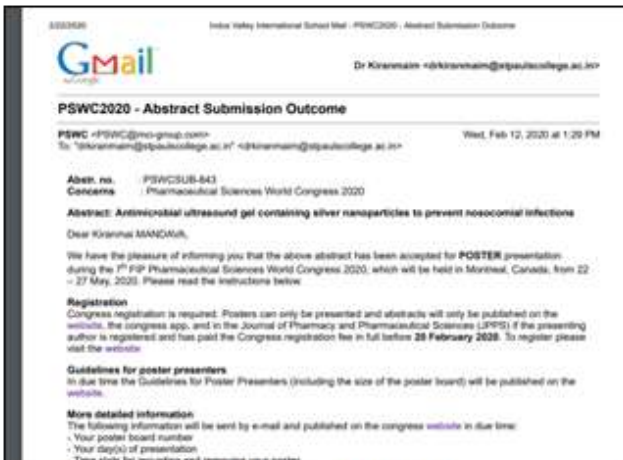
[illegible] Indus Valley International School Mail - PSWC2020 - Abstract Submission Outcome

Gmail by Google

Dr Kiranmaim <drkiranmaim@stpaulscollege.ac.in>

PSWC2020 - Abstract Submission Outcome

PSWC <PSWC@mci-group.com>
To: "drkiranmaim@stpaulscollege.ac.in" <drkiranmaim@stpaulscollege.ac.in>

Wed, Feb 12, 2020 at 1:20 PM

Abstr. no. : PSWCSUB-843
Concerns : Pharmaceutical Sciences World Congress 2020

Abstract: Antimicrobial ultrasound gel containing silver nanoparticles to prevent nosocomial infections

Dear Kiranmai MANDAVA,

We have the pleasure of informing you that the above abstract has been accepted for POSTER presentation during the 7th FIP Pharmaceutical Sciences World Congress 2020, which will be held in Montreal, Canada, from 22 – 27 May, 2020. Please read the instructions below.

Registration
Congress registration is required. Posters can only be presented and abstracts will only be published on the website, the congress app, and in the Journal of Pharmacy and Pharmaceutical Sciences (JPPS) if the presenting author is registered and has paid the Congress registration fee in full before 28 February 2020. To register please visit the website.

Guidelines for poster presenters
In due time the Guidelines for Poster Presenters (including the size of the poster board) will be published on the website.

More detailed information
The following information will be sent by e-mail and published on the congress website in due time:
- Your poster board number
- Your day(s) of presentation
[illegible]